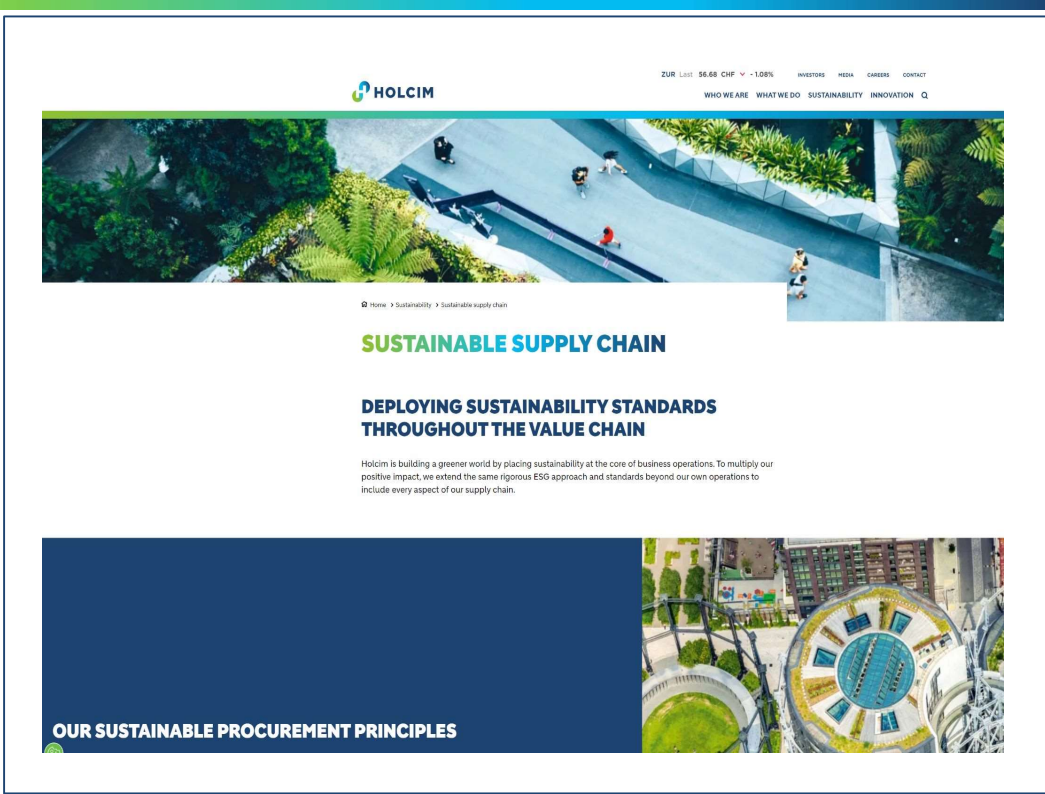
HOLCIM

ZUR Last 56.68 CHF ⌄ - 1.08% INVESTORS MEDIA CAREERS CONTACT

WHO WE ARE WHAT WE DO SUSTAINABILITY INNOVATION

Home › Sustainability › Sustainable supply chain

SUSTAINABLE SUPPLY CHAIN

DEPLOYING SUSTAINABILITY STANDARDS THROUGHOUT THE VALUE CHAIN

Holcim is building a greener world by placing sustainability at the core of business operations. To multiply our positive impact, we extend the same rigorous ESG approach and standards beyond our own operations to include every aspect of our supply chain.

OUR SUSTAINABLE PROCUREMENT PRINCIPLES